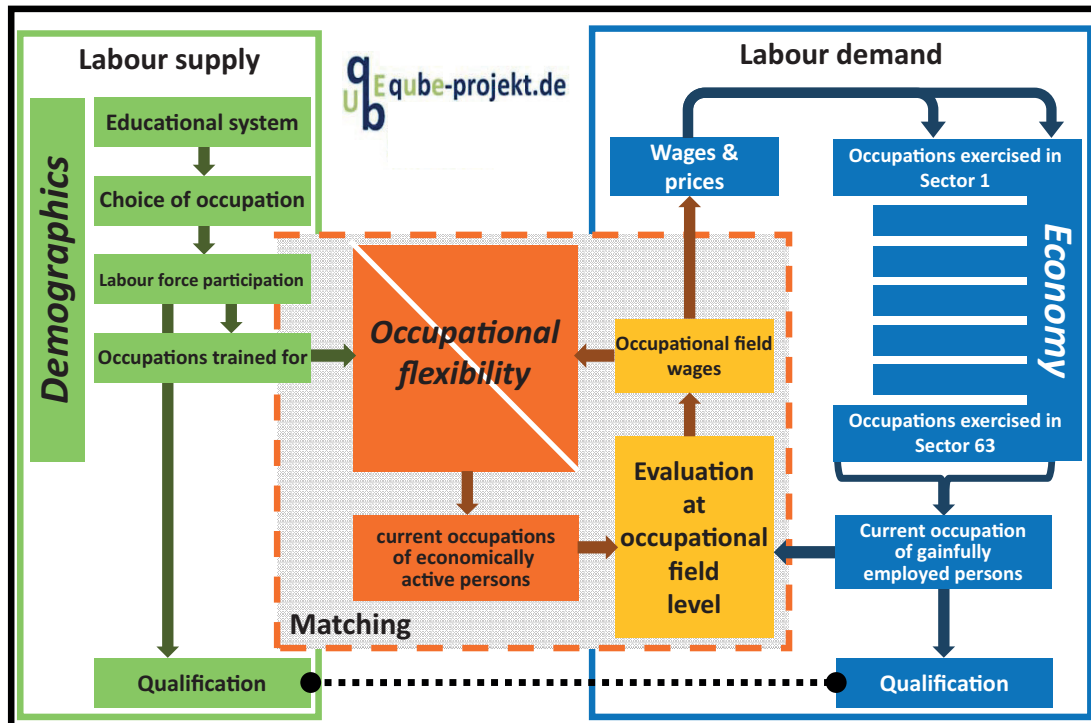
Labour supply

qube-projekt.de

Labour demand

Demographics

Educational system

Choice of occupation

Labour force participation

Occupations trained for

Occupational flexibility

current occupations of economically active persons

Matching

Occupational field wages

Evaluation at occupational field level

Wages & prices

Occupations exercised in Sector 1

Economy

Occupations exercised in Sector 63

Current occupation of gainfully employed persons

Qualification

Qualification